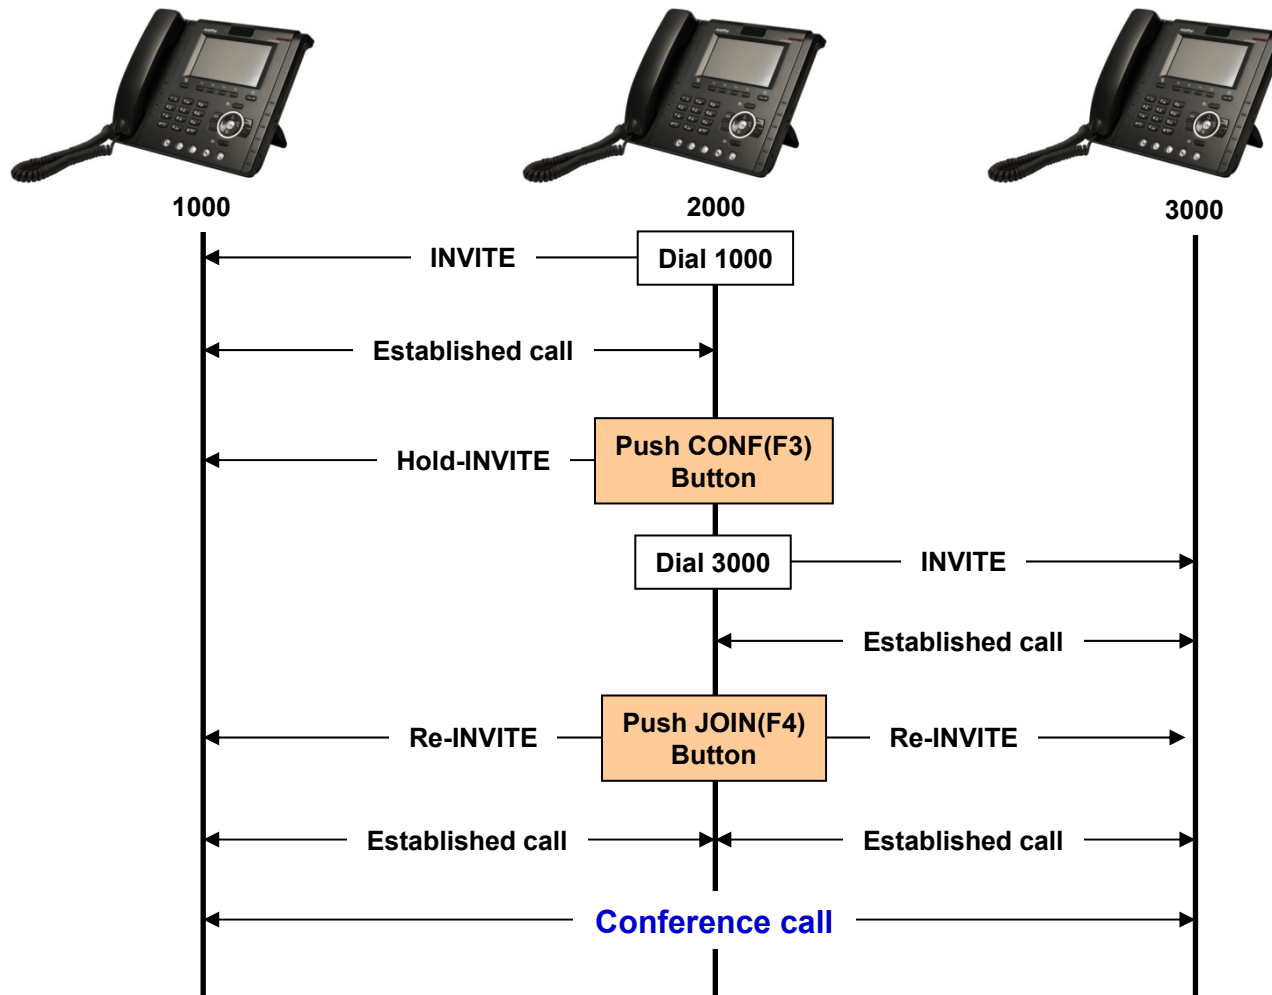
1000

2000

3000

INVITE

Dial 1000

Established call

Hold-INVITE

Push CONF(F3) Button

Dial 3000

INVITE

Established call

Re-INVITE

Push JOIN(F4) Button

Re-INVITE

Established call

Established call

Conference call